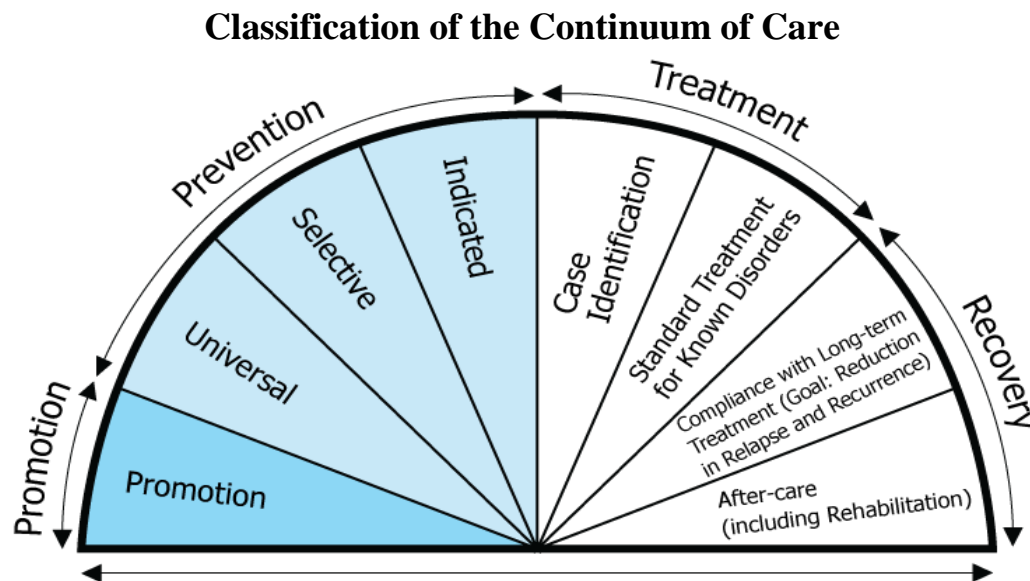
Classification of the Continuum of Care

Promotion

Prevention

Treatment

Recovery

Promotion

Universal

Selective

Indicated

Case Identification

Standard Treatment for Known Disorders

Compliance with Long-term Treatment (Goal: Reduction in Relapse and Recurrence)

After-care (including Rehabilitation)